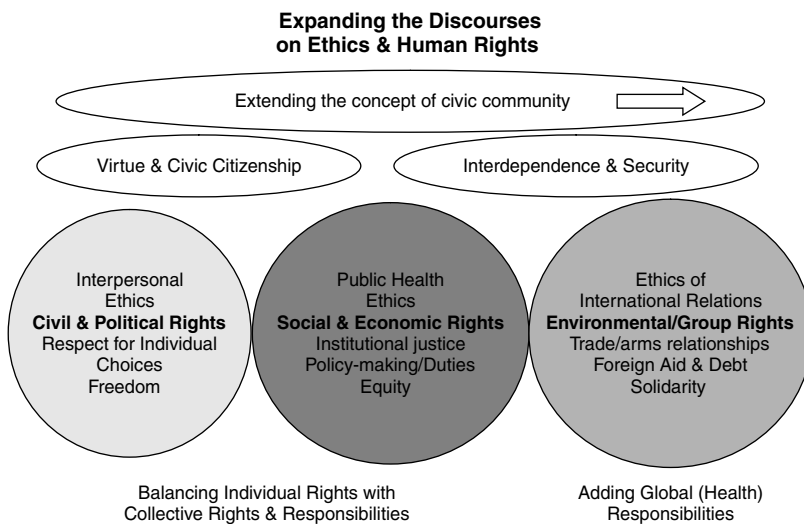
Expanding the Discourses on Ethics & Human Rights

Extending the concept of civic community

Virtue & Civic Citizenship

Interdependence & Security

Interpersonal Ethics
Civil & Political Rights
Respect for Individual Choices
Freedom

Public Health Ethics
Social & Economic Rights
Institutional justice
Policy-making/Duties
Equity

Ethics of International Relations
Environmental/Group Rights
Trade/arms relationships
Foreign Aid & Debt
Solidarity

Balancing Individual Rights with Collective Rights & Responsibilities

Adding Global (Health) Responsibilities